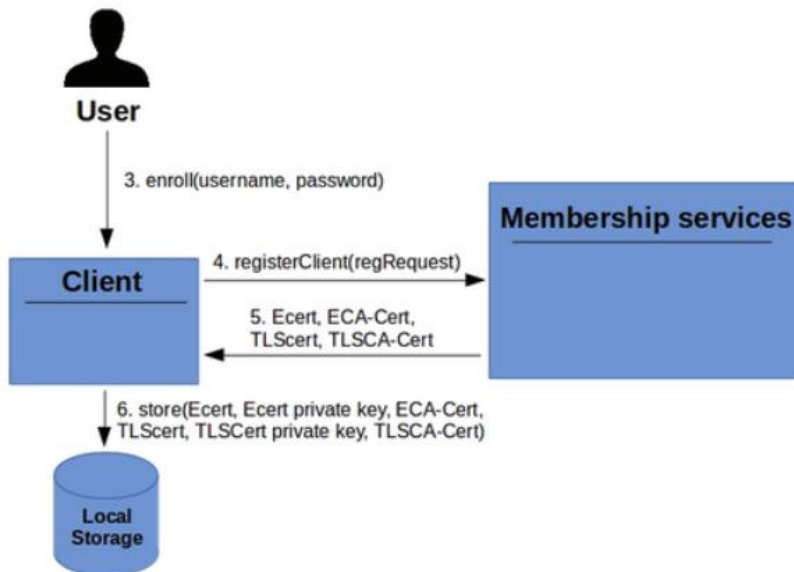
User

3. enroll(username, password)

Membership services

Client

4. registerClient(regRequest)

5. Ecert, ECA-Cert, TLScert, TLSCA-Cert

6. store(Ecert, Ecert private key, ECA-Cert, TLScert, TLSCert private key, TLSCA-Cert)

Local Storage